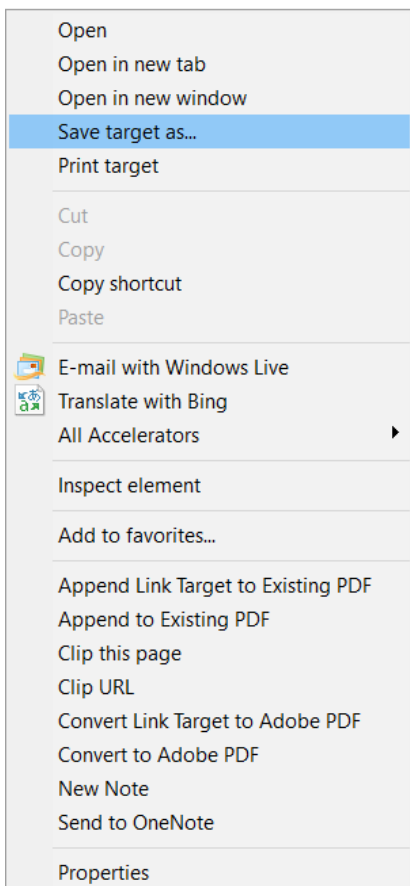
Open
Open in new tab
Open in new window
Save target as...
Print target

Cut
Copy
Copy shortcut
Paste

E-mail with Windows Live
Translate with Bing
All Accelerators

Inspect element

Add to favorites...

Append Link Target to Existing PDF
Append to Existing PDF
Clip this page
Clip URL
Convert Link Target to Adobe PDF
Convert to Adobe PDF
New Note
Send to OneNote

Properties